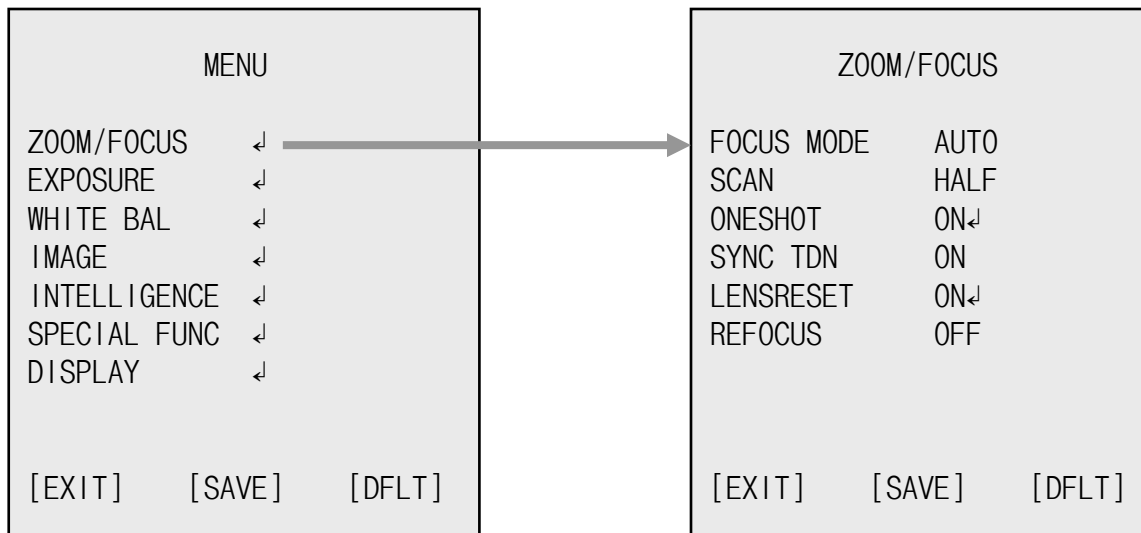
MENU

ZOOM/FOCUS ↵
EXPOSURE ↵
WHITE BAL ↵
IMAGE ↵
INTELLIGENCE ↵
SPECIAL FUNC ↵
DISPLAY ↵

[EXIT] [SAVE] [DFLT]

ZOOM/FOCUS

FOCUS MODE AUTO
SCAN HALF
ONESHOT ON↵
SYNC TDN ON
LENSRESET ON↵
REFOCUS OFF

[EXIT] [SAVE] [DFLT]